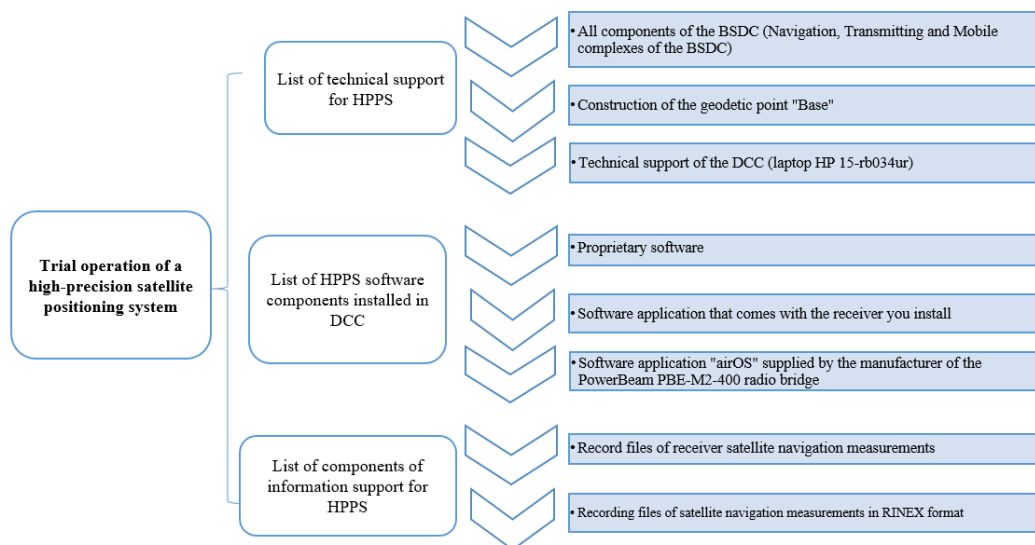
Trial operation of a high-precision satellite positioning system

List of technical support for HPPS

• All components of the BSDC (Navigation, Transmitting and Mobile complexes of the BSDC)

• Construction of the geodetic point "Base"

• Technical support of the DCC (laptop HP 15-rb034ur)

List of HPPS software components installed in DCC

• Proprietary software

• Software application that comes with the receiver you install

• Software application "airOS" supplied by the manufacturer of the PowerBeam PBE-M2-400 radio bridge

List of components of information support for HPPS

• Record files of receiver satellite navigation measurements

• Recording files of satellite navigation measurements in RINEX format